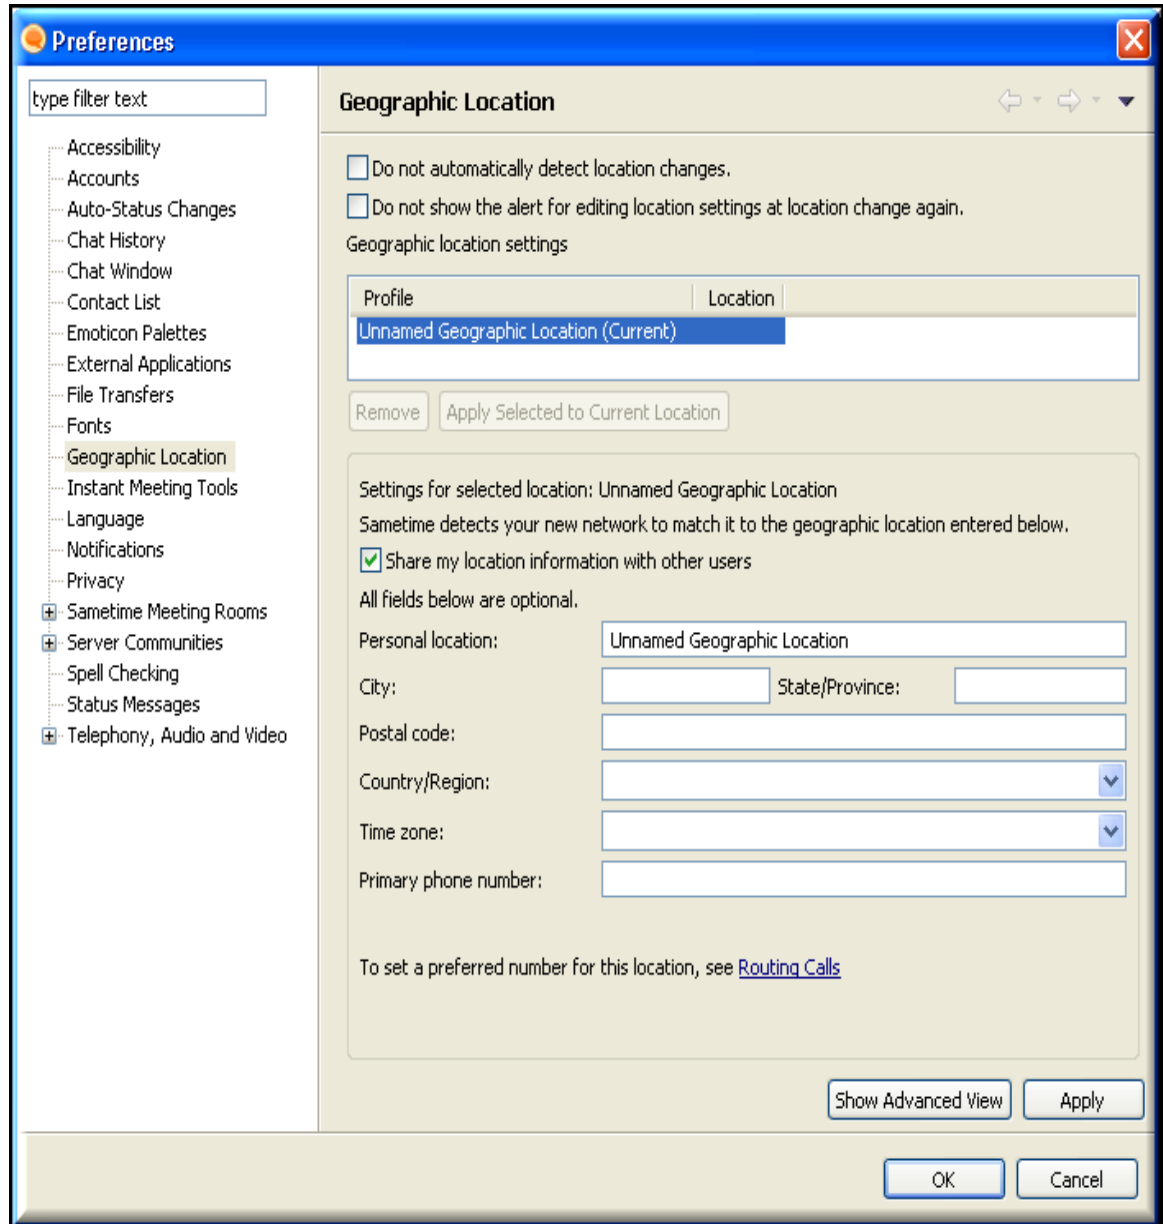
Preferences

type filter text

Accessibility
Accounts
Auto-Status Changes
Chat History
Chat Window
Contact List
Emoticon Palettes
External Applications
File Transfers
Fonts
Geographic Location
Instant Meeting Tools
Language
Notifications
Privacy
Sametime Meeting Rooms
Server Communities
Spell Checking
Status Messages
Telephony, Audio and Video

Geographic Location

Do not automatically detect location changes.
Do not show the alert for editing location settings at location change again.
Geographic location settings

| Profile | Location |
|---|---|
| Unnamed Geographic Location (Current) | |

Remove
Apply Selected to Current Location

Settings for selected location: Unnamed Geographic Location
Sametime detects your new network to match it to the geographic location entered below.
Share my location information with other users
All fields below are optional.
Personal location: Unnamed Geographic Location
City:
State/Province:
Postal code:
Country/Region:
Time zone:
Primary phone number:

To set a preferred number for this location, see Routing Calls

Show Advanced View
Apply

OK
Cancel